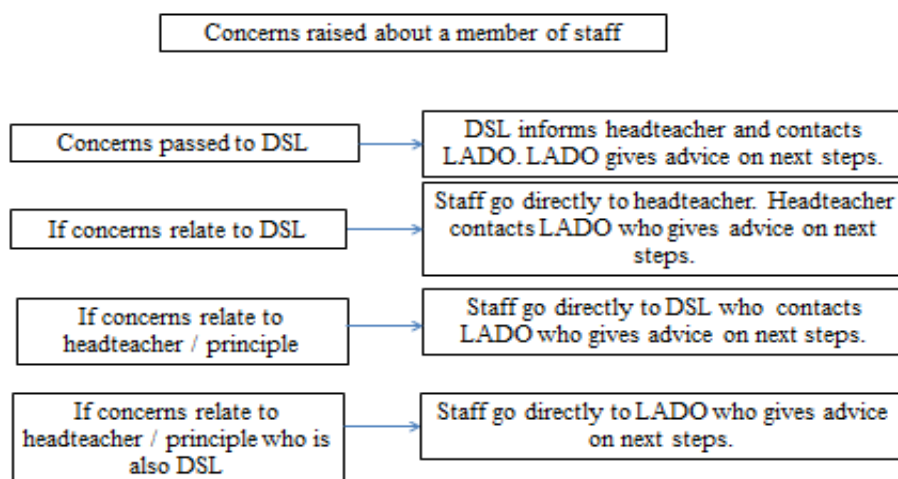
Concerns raised about a member of staff

Concerns passed to DSL

DSL informs headteacher and contacts LADO. LADO gives advice on next steps.

If concerns relate to DSL

Staff go directly to headteacher. Headteacher contacts LADO who gives advice on next steps.

If concerns relate to headteacher / principle

Staff go directly to DSL who contacts LADO who gives advice on next steps.

If concerns relate to headteacher / principle who is also DSL

Staff go directly to LADO who gives advice on next steps.